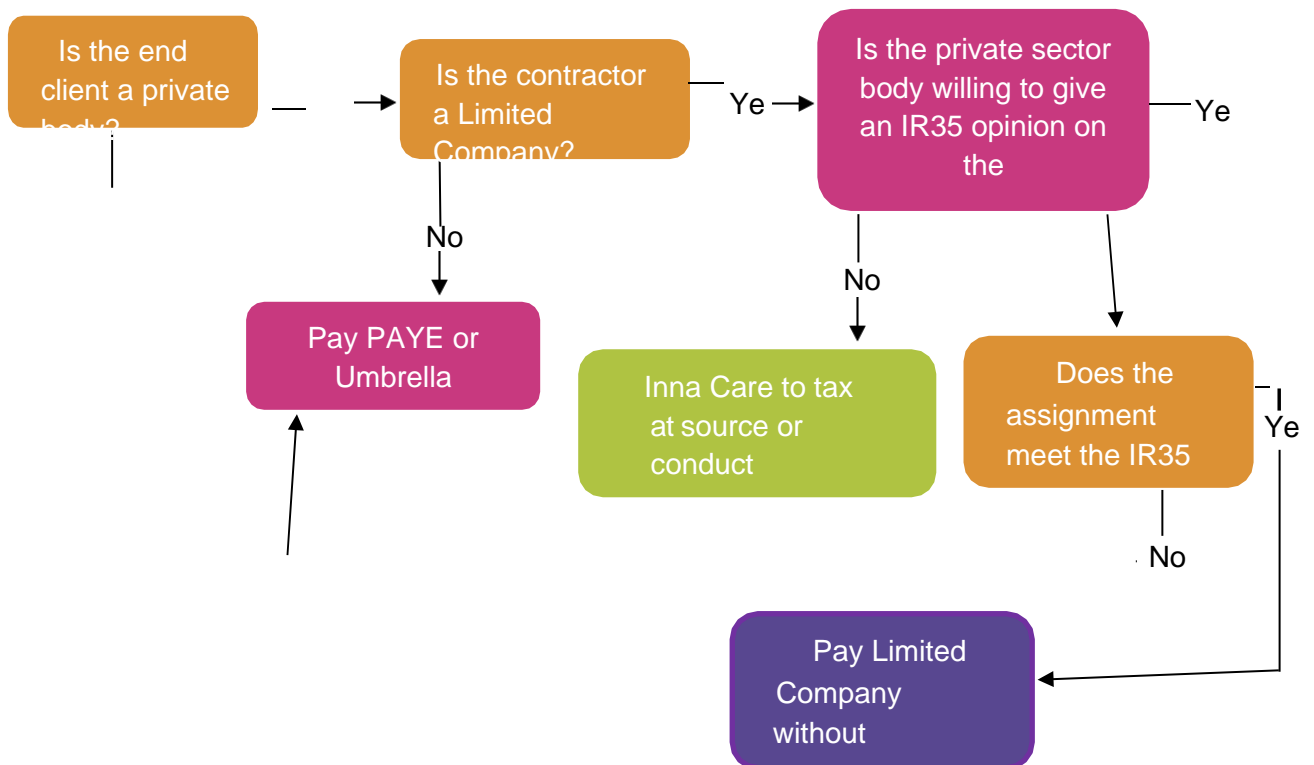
Is the end client a private body?

Is the contractor a Limited Company?

Ye

Is the private sector body willing to give an IR35 opinion on the

Ye

No

Pay PAYE or Umbrella

No

Inna Care to tax at source or conduct

Does the assignment meet the IR35

Ye

No

Pay Limited Company without